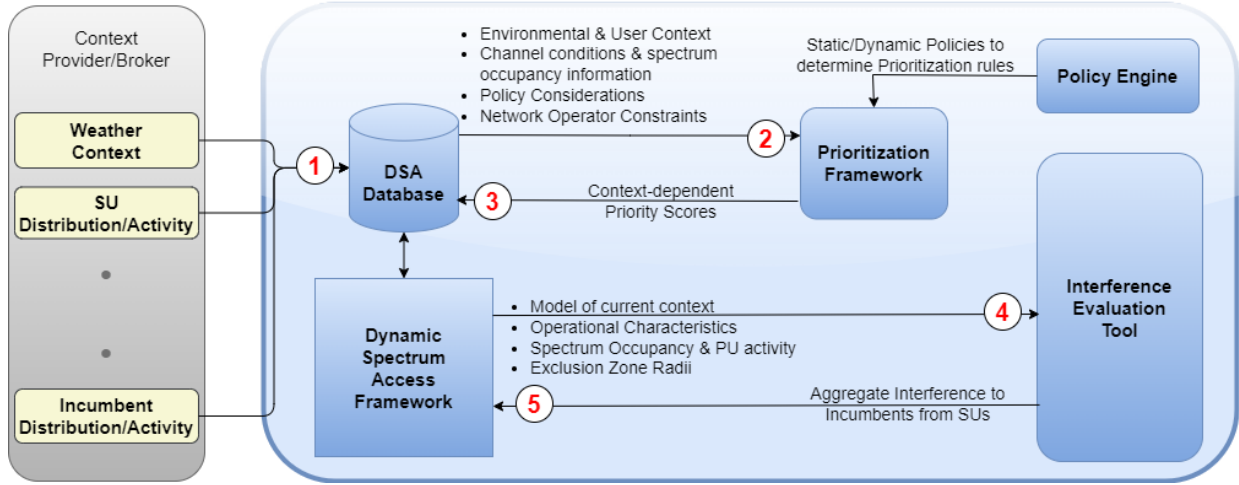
Context Provider/Broker

Weather Context

SU Distribution/Activity

•

•

Incumbent Distribution/Activity

• Environmental & User Context
• Channel conditions & spectrum occupancy information
• Policy Considerations
• Network Operator Constraints

Static/Dynamic Policies to determine Prioritization rules

Policy Engine

1

DSA Database

2

Prioritization Framework

3

Context-dependent Priority Scores

Dynamic Spectrum Access Framework

• Model of current context
• Operational Characteristics
• Spectrum Occupancy & PU activity
• Exclusion Zone Radii

4

Interference Evaluation Tool

5

Aggregate Interference to Incumbents from SUs